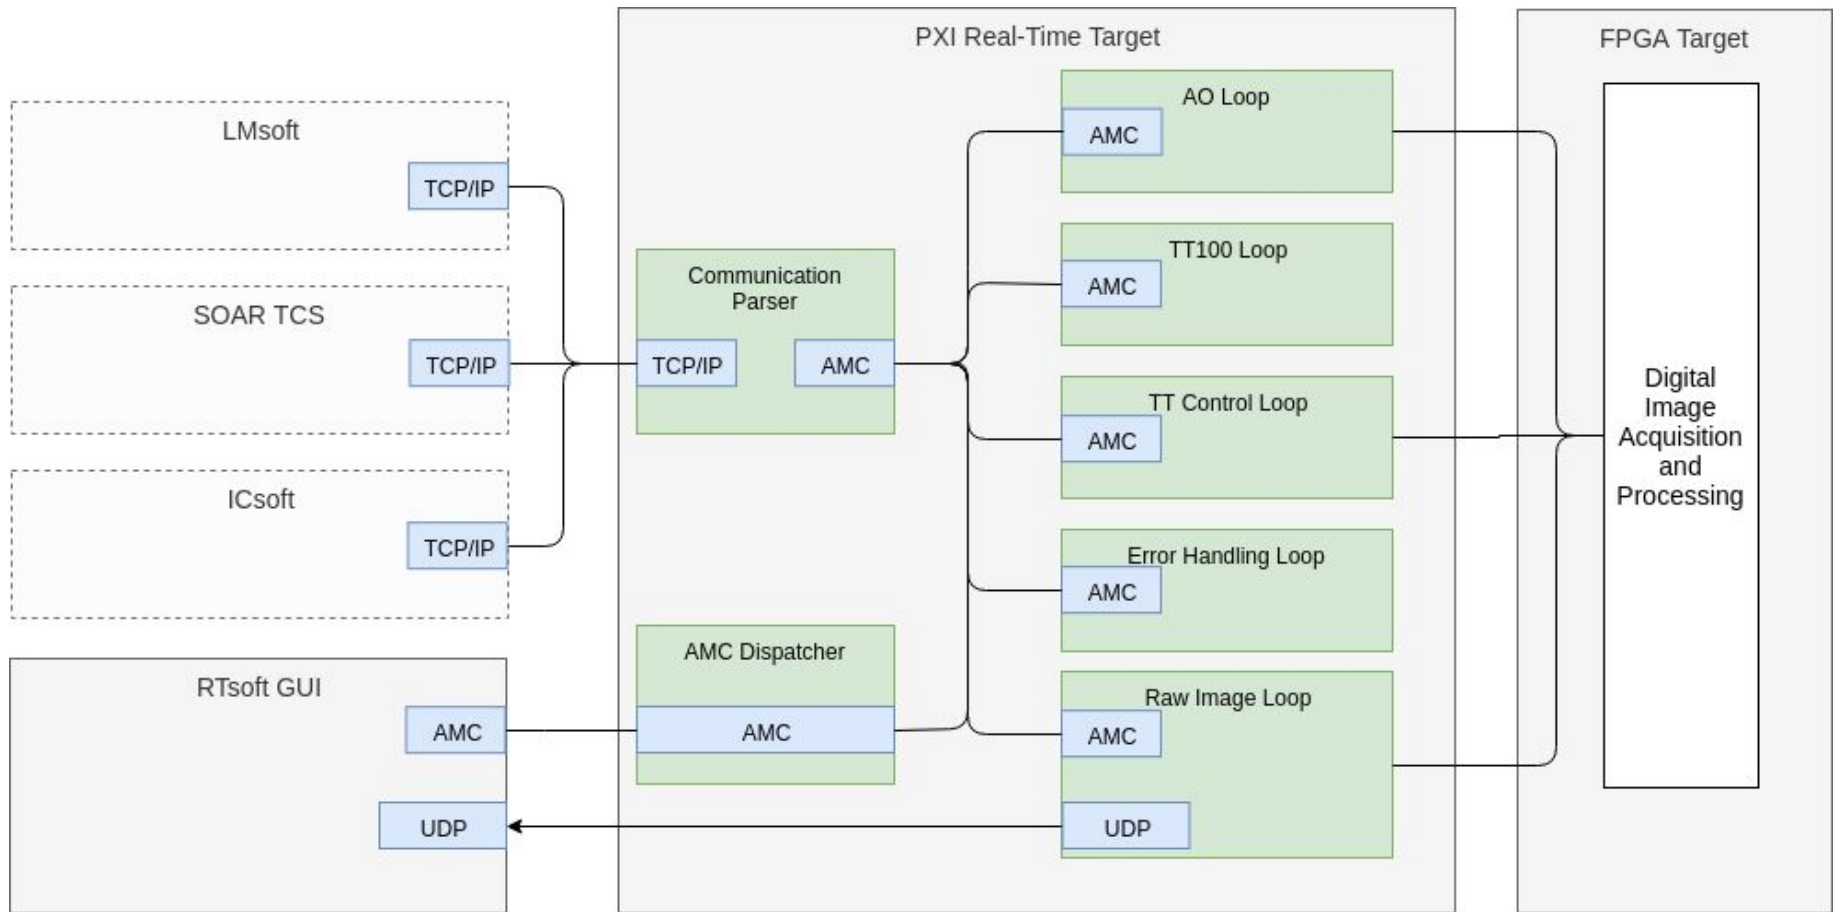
PXI Real-Time Target

FPGA Target

LMsoft

TCP/IP

SOAR TCS

TCP/IP

ICsoft

TCP/IP

RTsoft GUI

AMC

UDP

Communication Parser

TCP/IP

AMC

AMC Dispatcher

AMC

AO Loop

AMC

TT100 Loop

AMC

TT Control Loop

AMC

Error Handling Loop

AMC

Raw Image Loop

AMC

UDP

Digital Image Acquisition and Processing